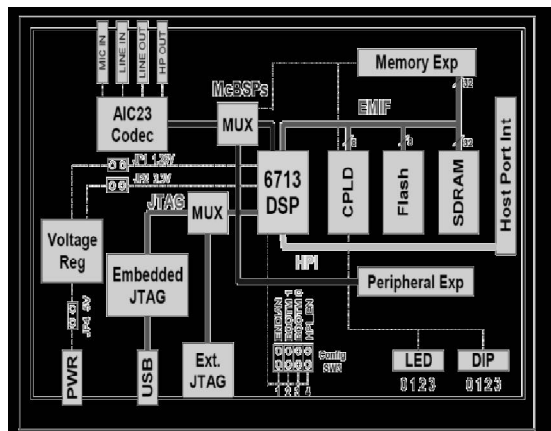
MIC IN
LINE IN
LINE OUT
HP OUT

AIC23 Codec

McBSPs

MUX

Memory Exp

EMIF

32

8

8

32

JP1 1.26V

JP2 3.3V

6713 DSP

CPLD

Flash

SDRAM

Host Port Int

JTAG

MUX

Voltage Reg

HPI

Embedded JTAG

Peripheral Exp

JP4 5V

ENDIAN
BOOTM 1
BOOTM 0
HPI_EN

Config SW3

1 2 3 4

PWR

USB

Ext. JTAG

LED
0 1 2 3

DIP
0 1 2 3